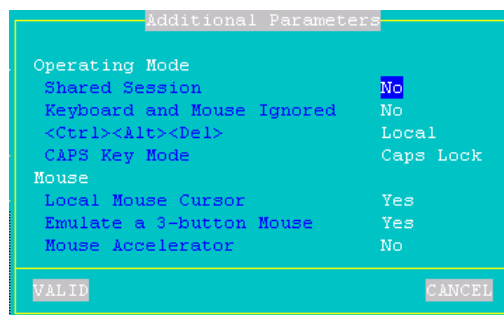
Additional Parameters

Operating Mode
Shared Session No
Keyboard and Mouse Ignored No
<Ctrl><Alt><Del> Local
CAPS Key Mode Caps Lock
Mouse
Local Mouse Cursor Yes
Emulate a 3-button Mouse Yes
Mouse Accelerator No

VALID CANCEL